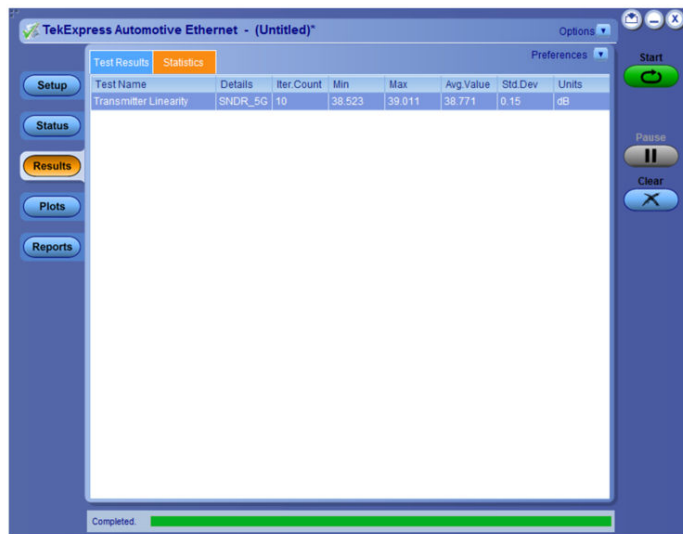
TekExpress Automotive Ethernet - (Untitled)*

Options

Setup

Status

Results

Plots

Reports

Test Results | Statistics

Preferences

| Test Name | Details | Iter.Count | Min | Max | Avg.Value | Std.Dev | Units |
|---|---|---|---|---|---|---|---|
| Transmitter Linearity | SNDR_5G | 10 | 38.523 | 39.011 | 38.771 | 0.15 | dB |

Start

Pause

Clear

Completed.